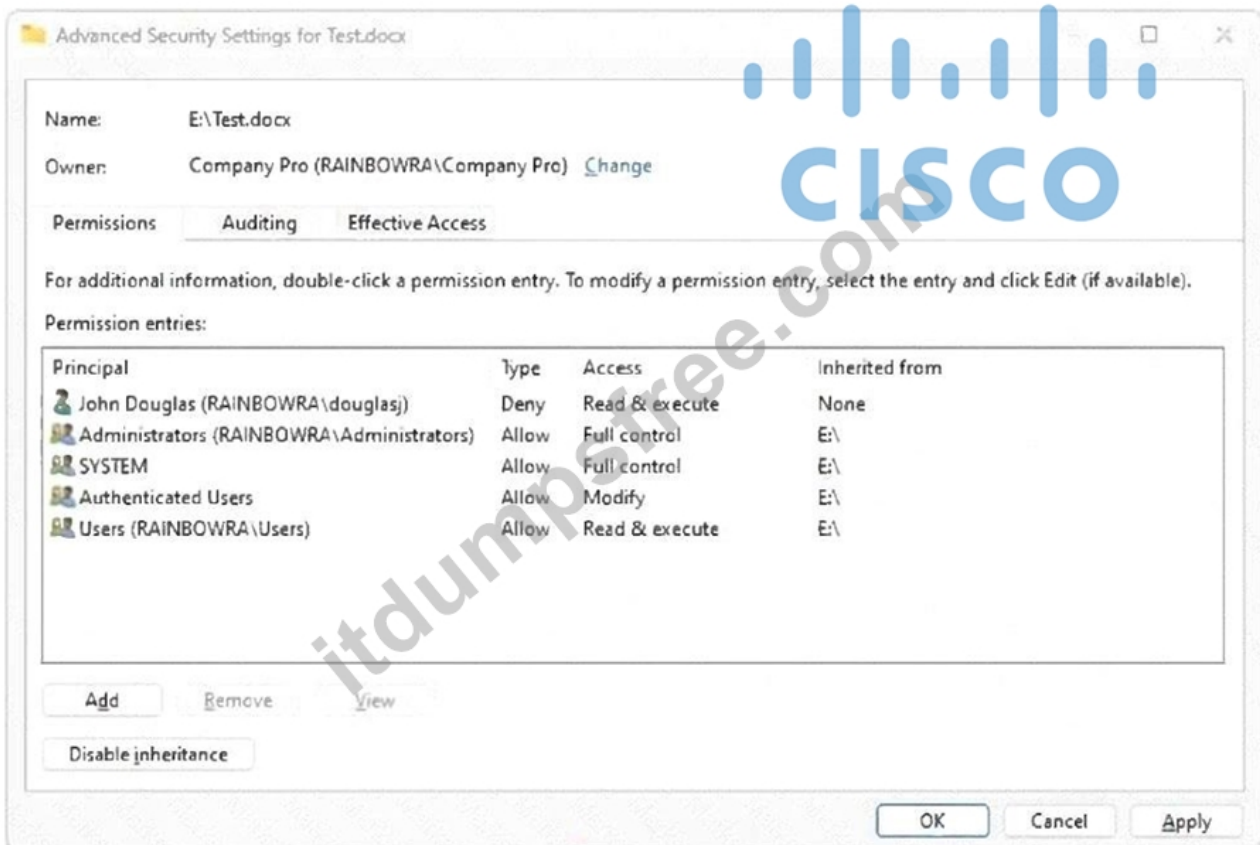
Advanced Security Settings for Test.docx

CISCO

Name: E:\Test.docx

Owner: Company Pro (RAINBOWRA\Company Pro) Change

Permissions Auditing Effective Access

For additional information, double-click a permission entry. To modify a permission entry, select the entry and click Edit (if available).

Permission entries:

| Principal | Type | Access | Inherited from |
|---|---|---|---|
| John Douglas (RAINBOWRA\douglasj) | Deny | Read & execute | None |
| Administrators (RAINBOWRA\Administrators) | Allow | Full control | E:\ |
| SYSTEM | Allow | Full control | E:\ |
| Authenticated Users | Allow | Modify | E:\ |
| Users (RAINBOWRA\Users) | Allow | Read & execute | E:\ |

itdumpsfree.com

Add Remove View

Disable inheritance

OK Cancel Apply